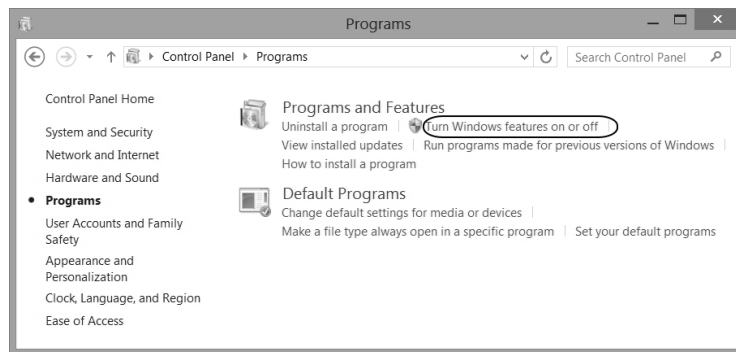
Programs

Control Panel ▸ Programs

Search Control Panel

Control Panel Home

System and Security

Network and Internet

Hardware and Sound

Programs

User Accounts and Family Safety

Appearance and Personalization

Clock, Language, and Region

Ease of Access

Programs and Features

Uninstall a program | Turn Windows features on or off

View installed updates | Run programs made for previous versions of Windows |

How to install a program

Default Programs

Change default settings for media or devices |

Make a file type always open in a specific program | Set your default programs